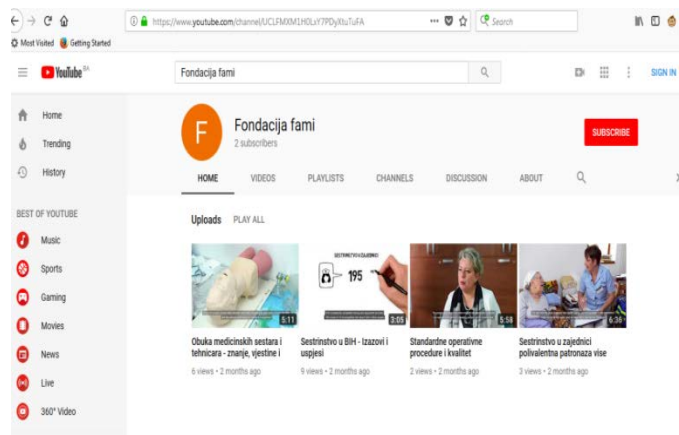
https://www.youtube.com/channel/UCLFMXM1H0LxY7PDyXtuTuFA

Search

Most Visited Getting Started

YouTube BA

Fondacija fami

SIGN IN

Home

Trending

History

BEST OF YOUTUBE

Music

Sports

Gaming

Movies

News

Live

360° Video

F

Fondacija fami

2 subscribers

SUBSCRIBE

HOME VIDEOS PLAYLISTS CHANNELS DISCUSSION ABOUT

Uploads PLAY ALL

5:11
Obuka medicinskih sestara i tehnicara - znanje, vjestine i
6 views • 2 months ago

SESTRINSTVO U ZAJEDNICI
195
3:05
Sestrinstvo u BIH - Izazovi i uspjesi
9 views • 2 months ago

5:58
Standardne operativne procedure i kvalitet
2 views • 2 months ago

6:36
Sestrinstvo u zajednici polivalentna patronaza vise
3 views • 2 months ago